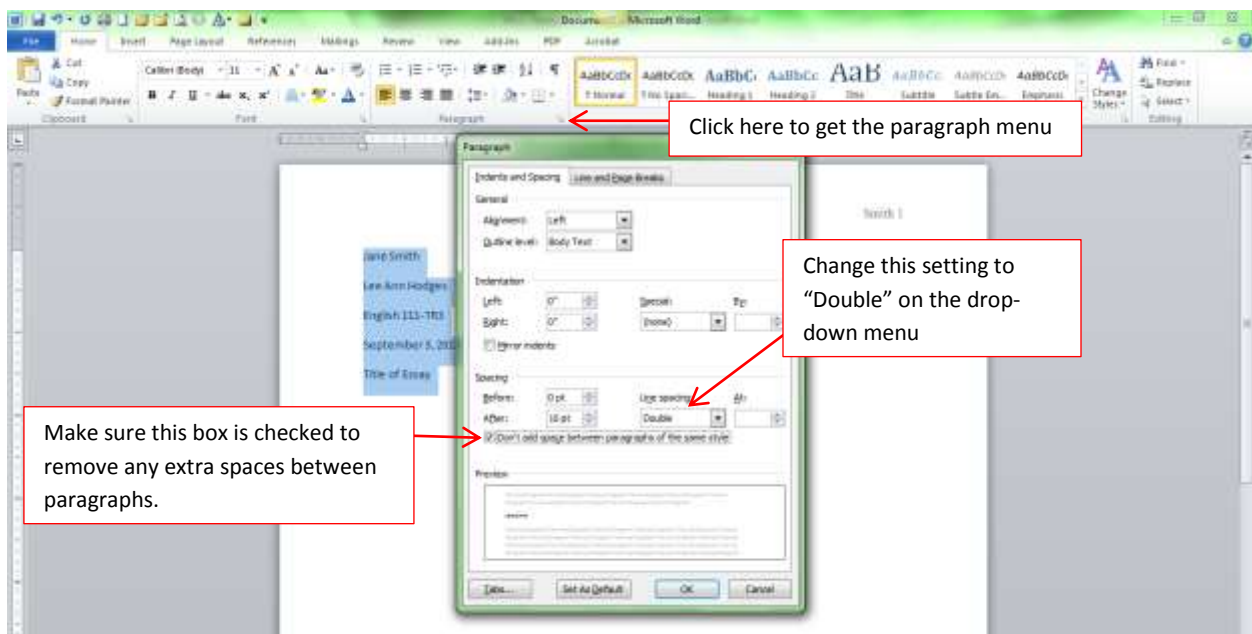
Document1 - Microsoft Word

File Home Insert Page Layout References Mailings Review View Add-Ins PDF Acrobat

Cut
Copy
Paste
Format Painter
Clipboard

Calibri (Body) 11
Font

Paragraph

AaBbCcDc ¶ Normal
AaBbCcDc ¶ No Spaci...
AaBbCc Heading 1
AaBbCc Heading 2
AaB Title
AaBbCc. Subtitle
AaBbCcDc Subtle Em...
AaBbCcDc Emphasis
Change Styles

Find
Replace
Select
Editing

Click here to get the paragraph menu

Paragraph

Indents and Spacing | Line and Page Breaks

General
Alignment: Left
Outline level: Body Text

Indentation
Left: 0"
Right: 0"
Special: (none)
By:
Mirror indents

Spacing
Before: 0 pt
After: 10 pt
Line spacing: Double
At:
Don't add space between paragraphs of the same style

Preview

Tabs... Set As Default OK Cancel

Smith 1

Jane Smith
Lee Ann Hodges
English 111-TR3
September 5, 201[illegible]
Title of Essay

Change this setting to "Double" on the drop-down menu

Make sure this box is checked to remove any extra spaces between paragraphs.